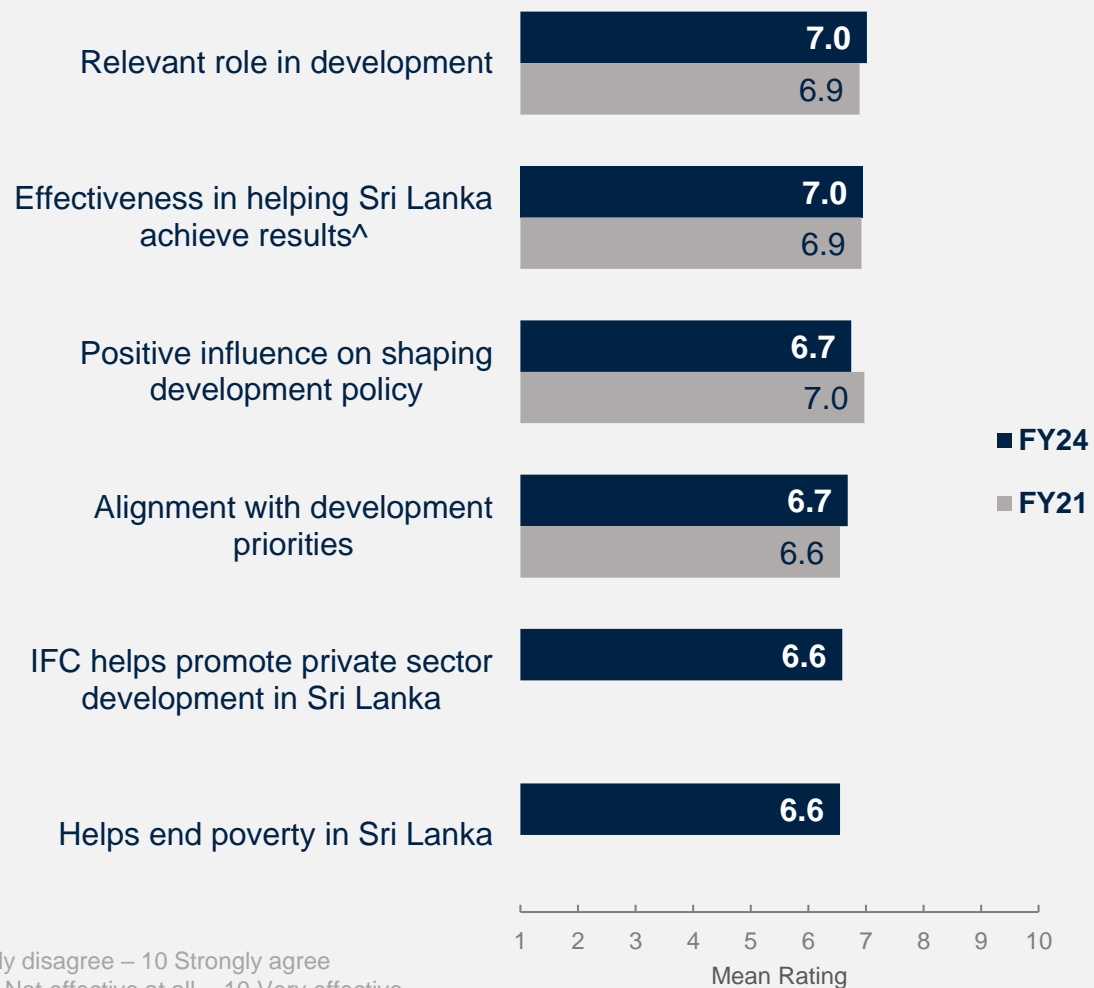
Relevant role in development
7.0
6.9

Effectiveness in helping Sri Lanka achieve results^
7.0
6.9

Positive influence on shaping development policy
6.7
7.0

Alignment with development priorities
6.7
6.6

IFC helps promote private sector development in Sri Lanka
6.6

Helps end poverty in Sri Lanka
6.6

FY24
FY21

1 2 3 4 5 6 7 8 9 10
Mean Rating

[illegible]ly disagree – 10 Strongly agree
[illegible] Not effective at all – 10 Very effective